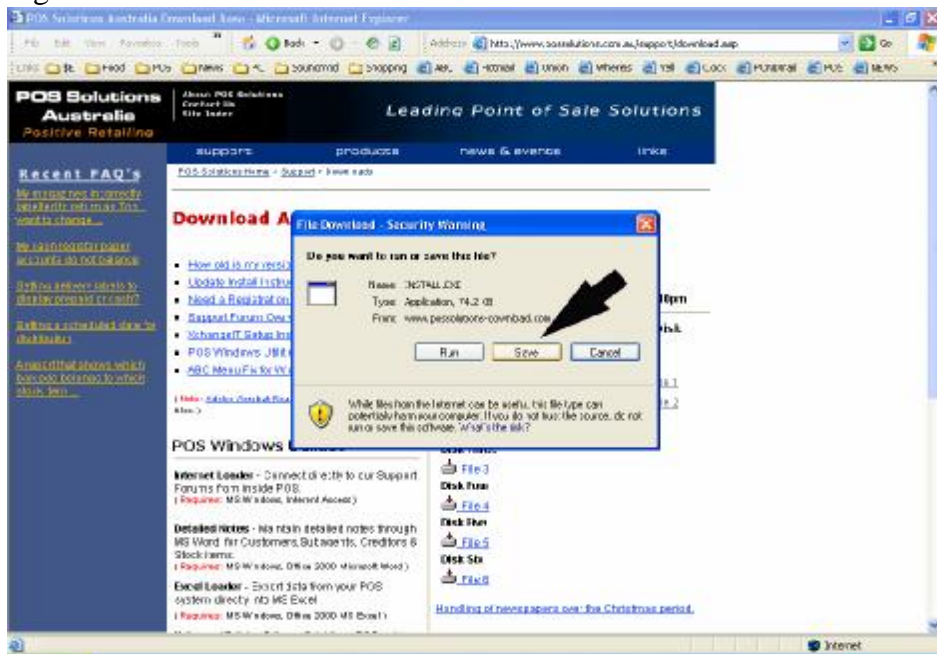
POS Solutions Australia Download Area - Microsoft Internet Explorer

File Edit View Favorites Tools Back Address http://www.possolutions.com.au/support/download.asp Go

Links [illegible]

POS Solutions Australia Positive Retailing

About POS Solutions Contact Us Site Index

Leading Point of Sale Solutions

support products news & events links

POS Solutions Home > Support > Downloads

Recent FAQ's

My receipt prints incorrectly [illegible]

My cash register paper accounts do not balance

Setting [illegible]

Setting a scheduled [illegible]

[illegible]

Download A

How old is my versi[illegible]

Update Install Instruc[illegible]

Need a Registration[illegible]

Support Forum Ove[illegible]

XchangeIT Setup Ins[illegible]

POS Windows Utilit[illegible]

ABC Menu Fix for W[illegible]

(Note: Adobe Acrobat Rea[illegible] files.)

POS Windows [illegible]

Internet Loader - Connect directly to our Support Forums from inside POS.
(Requires: MS Windows, Internet Access)

Detailed Notes - Maintain detailed notes through MS Word for Customers, Sub agents, Creditors & Stock items.
(Requires: MS Windows, Office 2000 Microsoft Word)

Excel Loader - Export data from your POS system directly into MS Excel
(Requires: MS Windows, Office 2000 MS Excel)

File Download - Security Warning

Do you want to run or save this file?

Name: INSTALL.EXE
Type: Application, 74.2 KB
From: www.possolutions-download.com

Run Save Cancel

While files from the Internet can be useful, this file type can potentially harm your computer. If you do not trust the source, do not run or save this software. What's the risk?

0pm

isk

e 1

e 2

File 3

Disk Four

File 4

Disk Five

File 5

Disk Six

File 6

Handling of newspapers over the Christmas period.

Internet